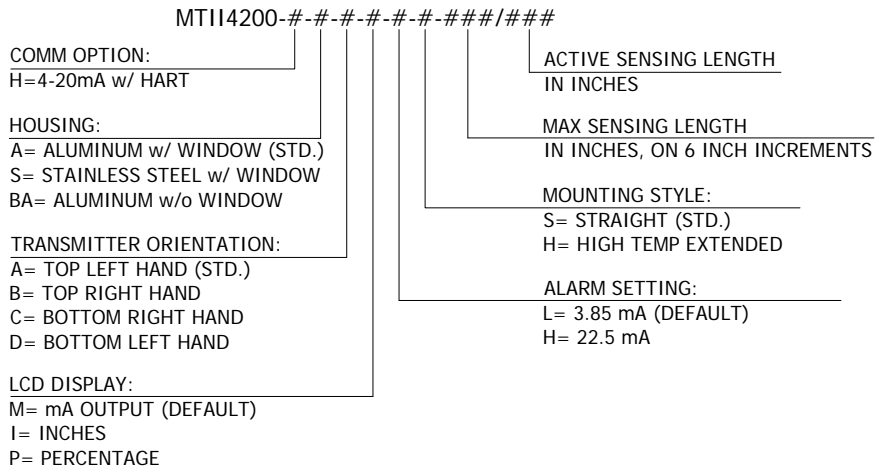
MTII4200-#-#-#-#-#-#-###/###

COMM OPTION:
H=4-20mA w/ HART

HOUSING:
A= ALUMINUM w/ WINDOW (STD.)
S= STAINLESS STEEL w/ WINDOW
BA= ALUMINUM w/o WINDOW

TRANSMITTER ORIENTATION:
A= TOP LEFT HAND (STD.)
B= TOP RIGHT HAND
C= BOTTOM RIGHT HAND
D= BOTTOM LEFT HAND

LCD DISPLAY:
M= mA OUTPUT (DEFAULT)
I= INCHES
P= PERCENTAGE

ACTIVE SENSING LENGTH
IN INCHES

MAX SENSING LENGTH
IN INCHES, ON 6 INCH INCREMENTS

MOUNTING STYLE:
S= STRAIGHT (STD.)
H= HIGH TEMP EXTENDED

ALARM SETTING:
L= 3.85 mA (DEFAULT)
H= 22.5 mA